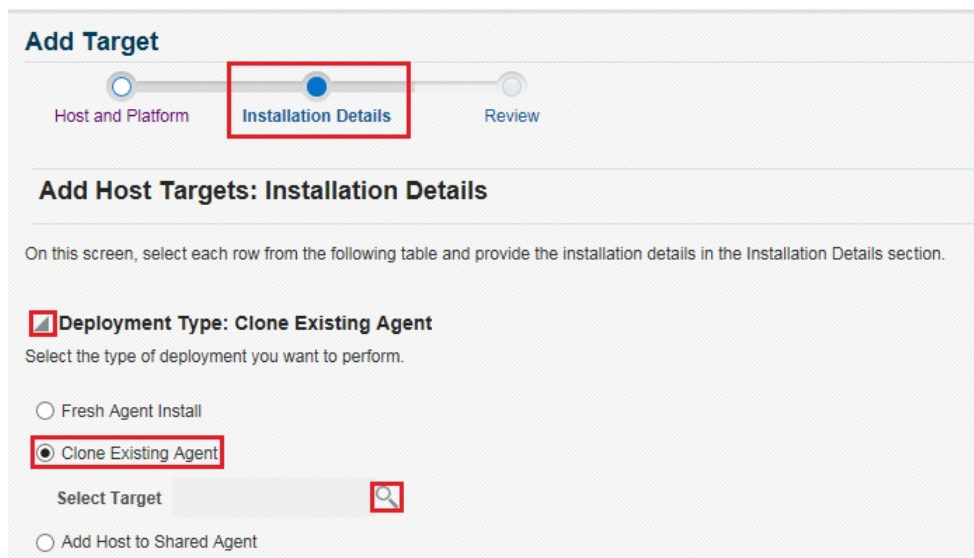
Add Target

Host and Platform Installation Details Review

Add Host Targets: Installation Details

On this screen, select each row from the following table and provide the installation details in the Installation Details section.

Deployment Type: Clone Existing Agent

Select the type of deployment you want to perform.

Fresh Agent Install

Clone Existing Agent

Select Target

Add Host to Shared Agent